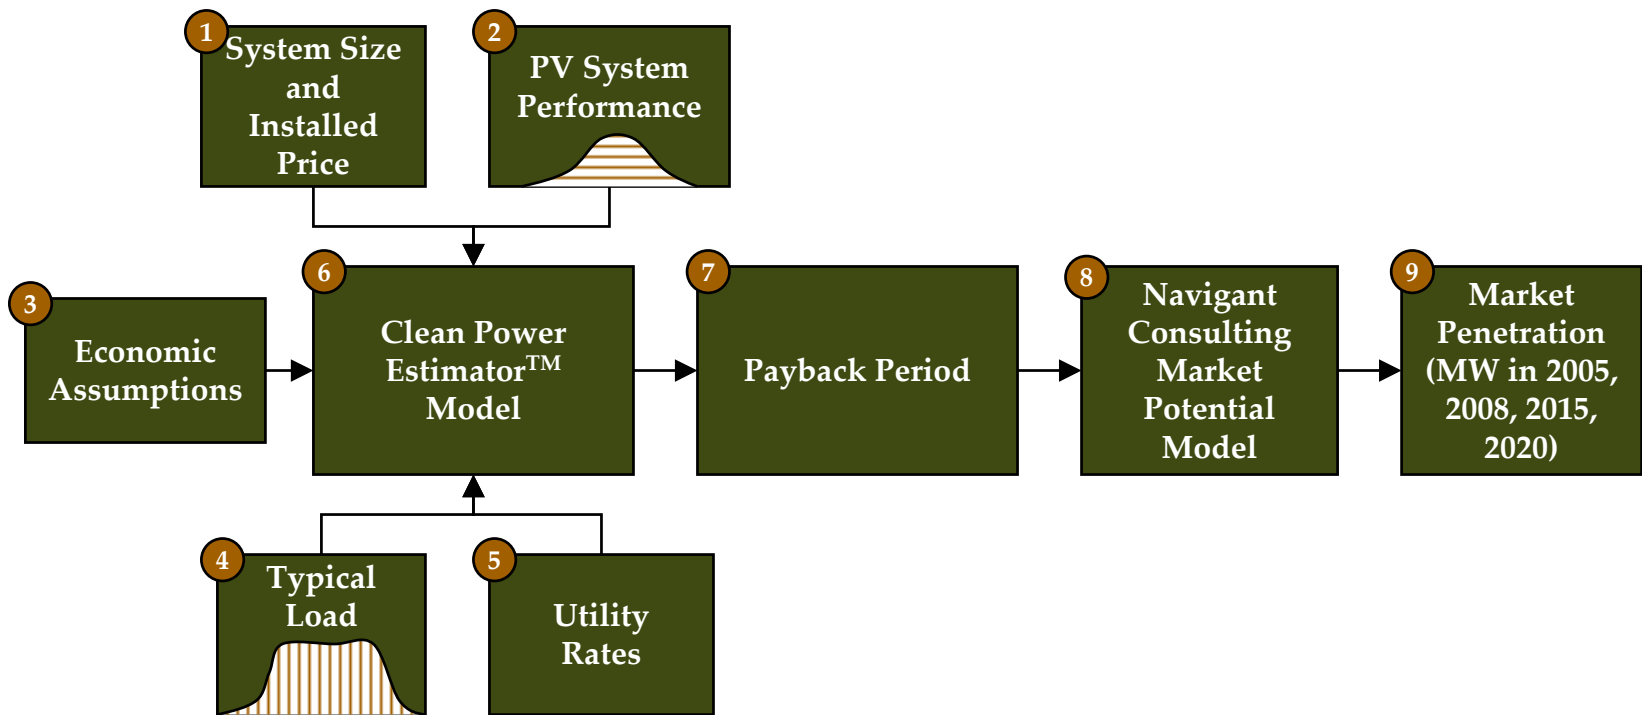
1 System Size and Installed Price

2 PV System Performance

3 Economic Assumptions

6 Clean Power Estimator$^{TM}$ Model

7 Payback Period

8 Navigant Consulting Market Potential Model

9 Market Penetration (MW in 2005, 2008, 2015, 2020)

4 Typical Load

5 Utility Rates